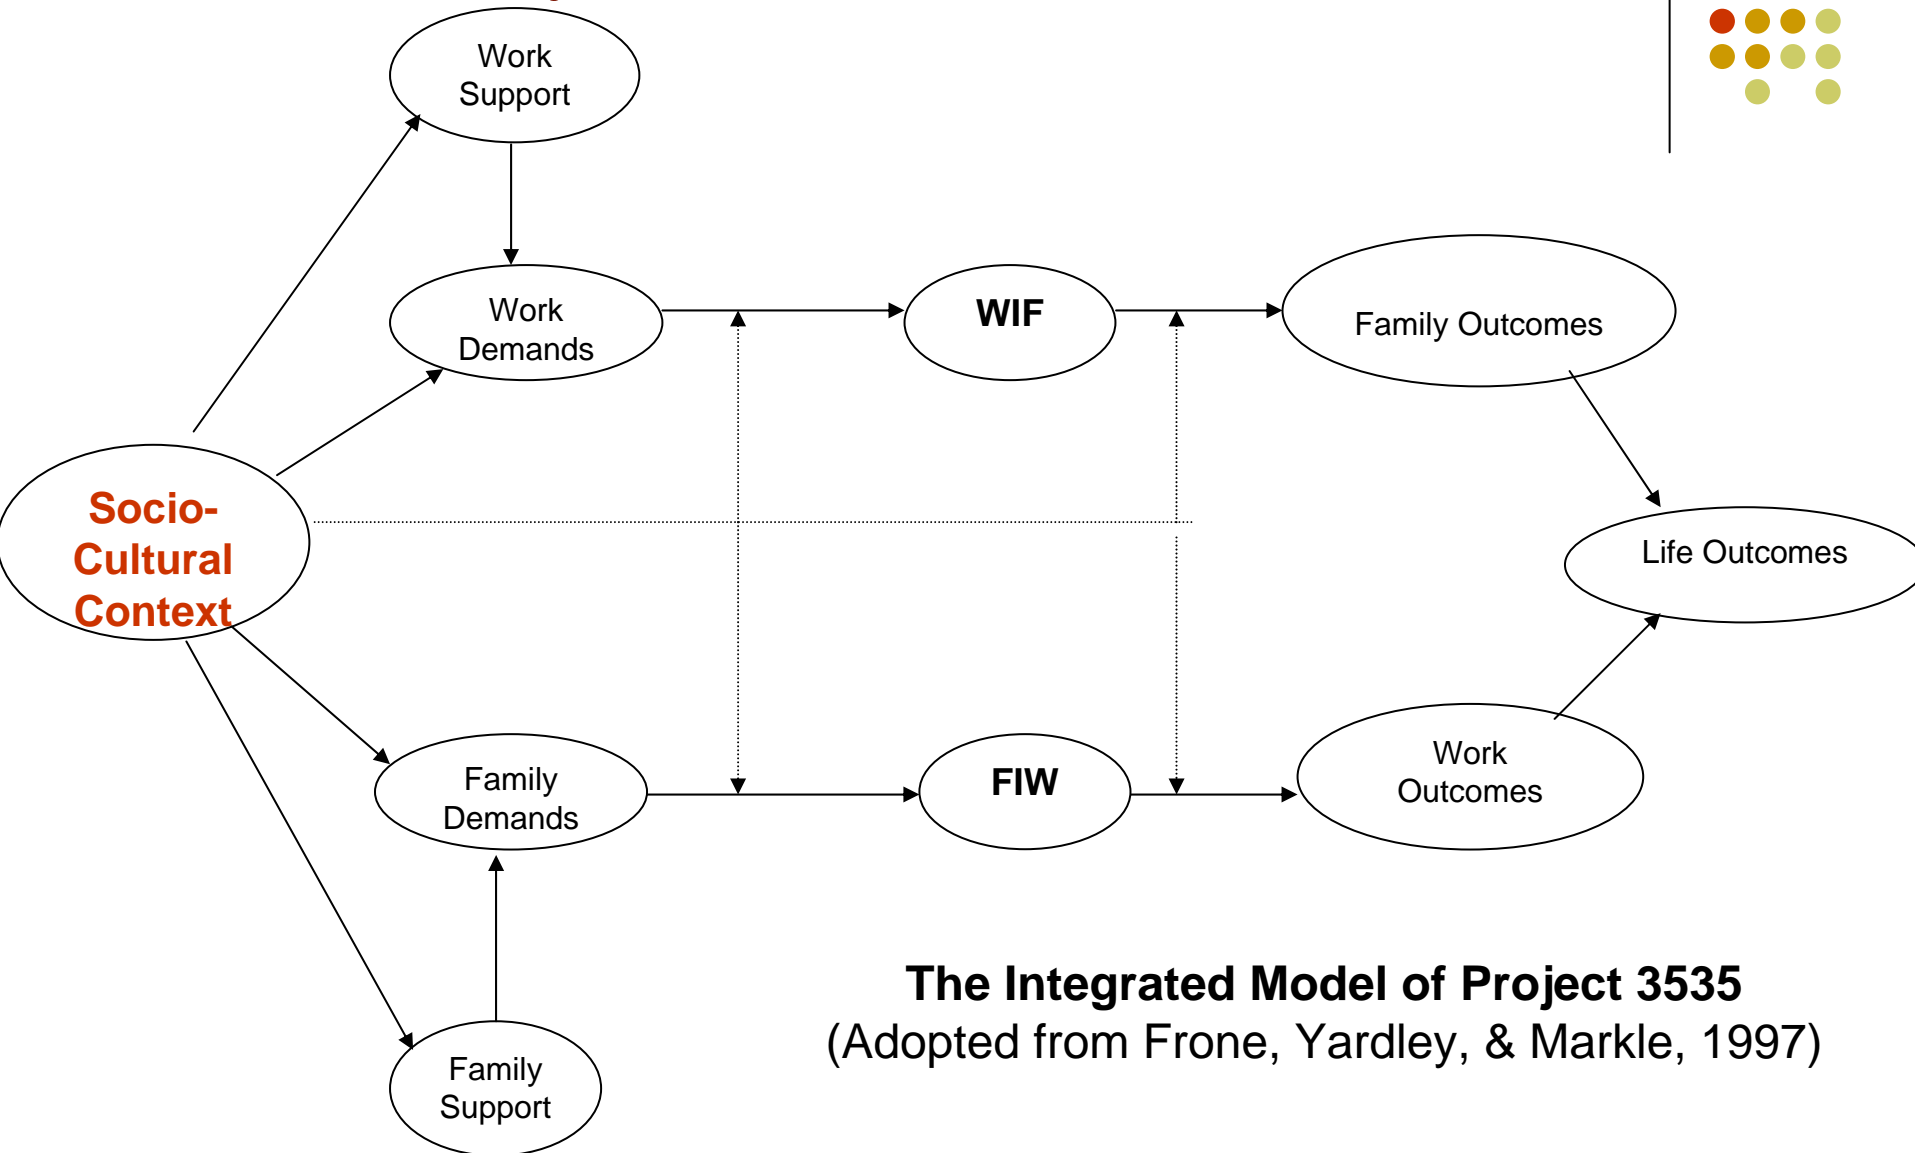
Work Support

Work Demands

WIF

Family Outcomes

Socio-Cultural Context

Life Outcomes

Family Demands

FIW

Work Outcomes

Family Support

**The Integrated Model of Project 3535**
(Adopted from Frone, Yardley, & Markle, 1997)